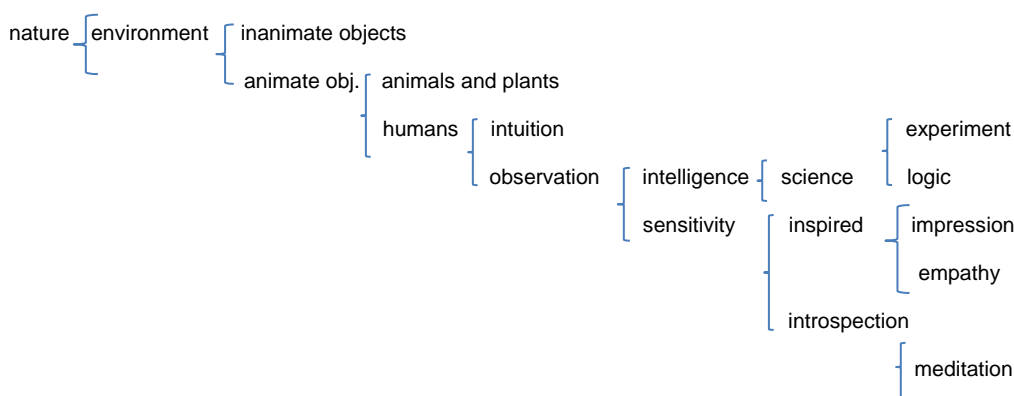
nature
environment
inanimate objects
animate obj.
animals and plants
humans
intuition
observation
intelligence
science
experiment
logic
sensitivity
inspired
impression
empathy
introspection
meditation